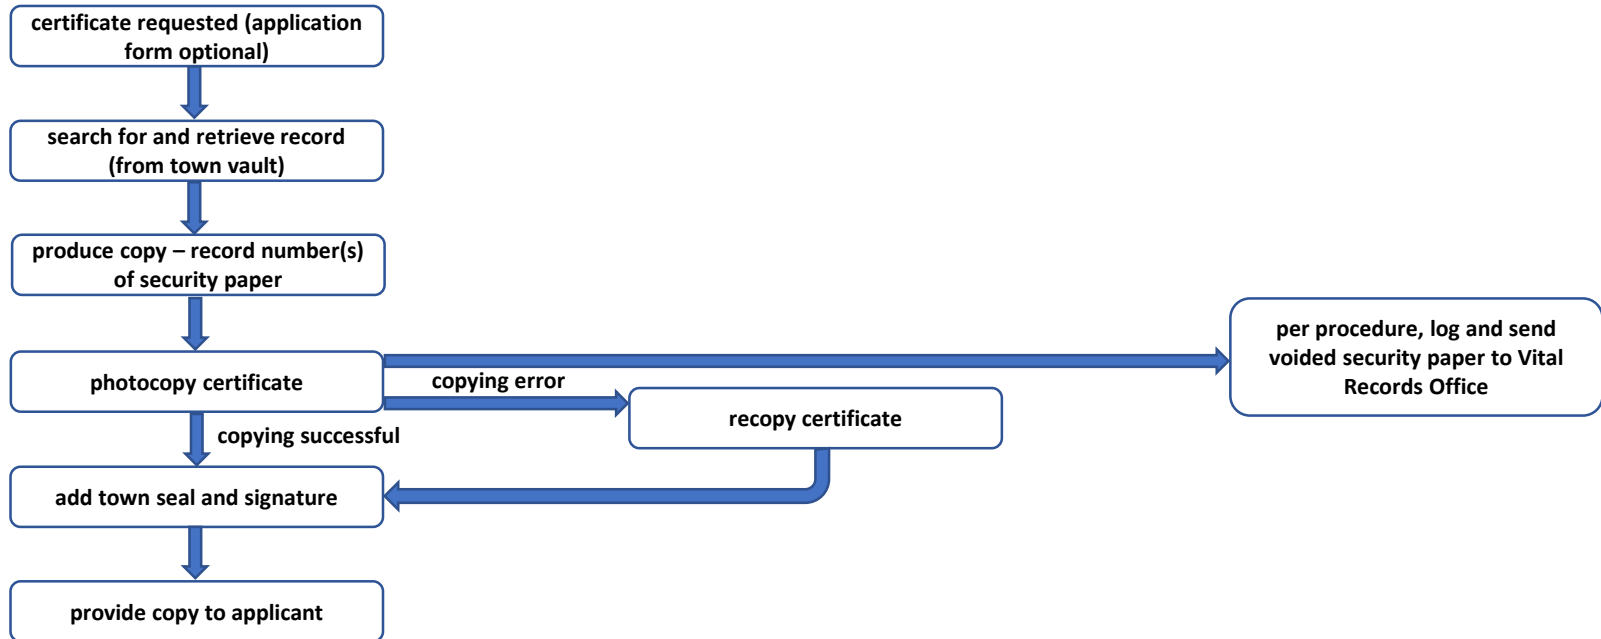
certificate requested (application form optional)

search for and retrieve record (from town vault)

produce copy – record number(s) of security paper

photocopy certificate

copying error

recopy certificate

per procedure, log and send voided security paper to Vital Records Office

copying successful

add town seal and signature

provide copy to applicant